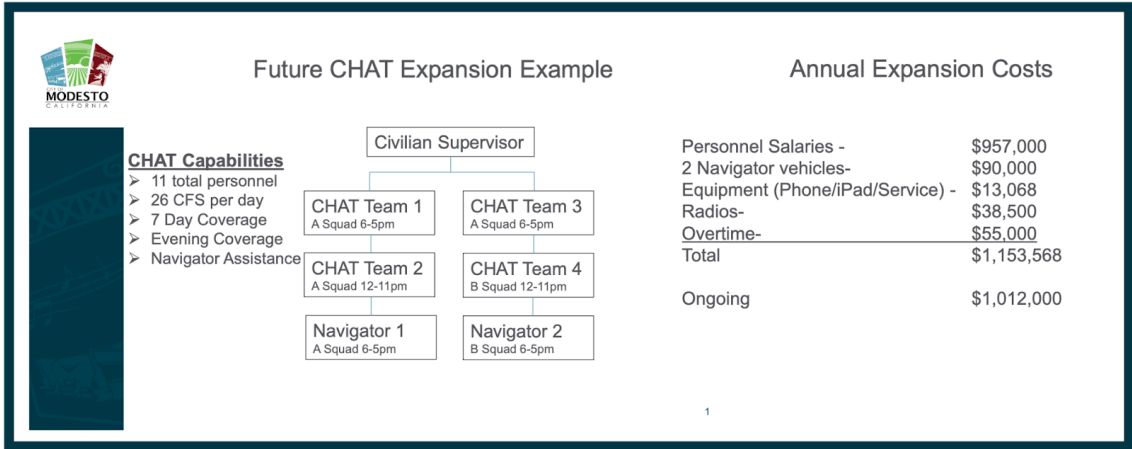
MODESTO
CALIFORNIA

Future CHAT Expansion Example

Annual Expansion Costs

CHAT Capabilities
- 11 total personnel
- 26 CFS per day
- 7 Day Coverage
- Evening Coverage
- Navigator Assistance

Civilian Supervisor

CHAT Team 1
A Squad 6-5pm

CHAT Team 3
A Squad 6-5pm

CHAT Team 2
A Squad 12-11pm

CHAT Team 4
B Squad 12-11pm

Navigator 1
A Squad 6-5pm

Navigator 2
B Squad 6-5pm

| | |
|---|---|
| Personnel Salaries - | $957,000 |
| 2 Navigator vehicles- | $90,000 |
| Equipment (Phone/iPad/Service) - | $13,068 |
| Radios- | $38,500 |
| Overtime- | $55,000 |
| Total | $1,153,568 |
| Ongoing | $1,012,000 |

1